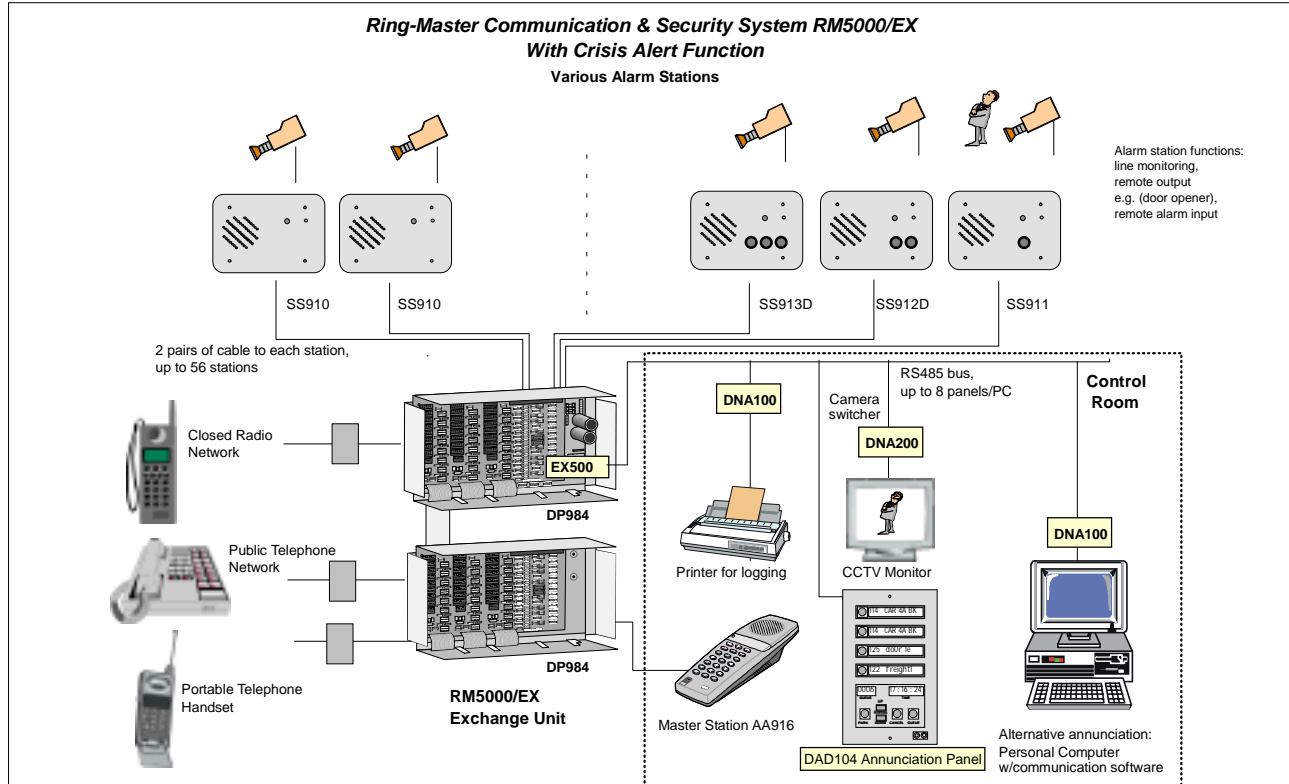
Ring-Master Communication & Security System RM5000/EX
With Crisis Alert Function

Various Alarm Stations

Alarm station functions: line monitoring, remote output e.g. (door opener), remote alarm input

SS910
SS910
SS913D
SS912D
SS911

2 pairs of cable to each station, up to 56 stations

RS485 bus, up to 8 panels/PC

Control Room

DNA100

Camera switcher

DNA200

Closed Radio Network

EX500

DP984

Printer for logging

CCTV Monitor

DNA100

Public Telephone Network

DP984

Portable Telephone Handset

RM5000/EX
Exchange Unit

Master Station AA916

014 CAR 4A BK
014 CAR 4A BK
125 double
122 freight!
0006
17:16:24

DAD104 Annunciation Panel

Alternative annunciation: Personal Computer w/communication software